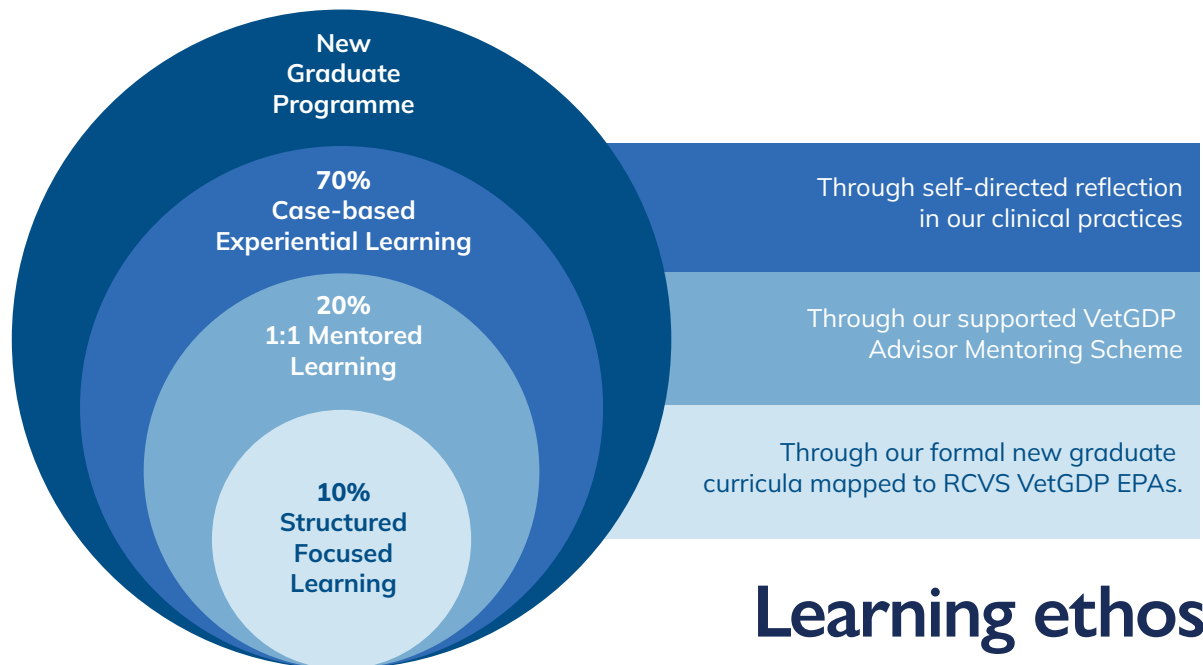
New Graduate Programme

70%
Case-based Experiential Learning

20%
1:1 Mentored Learning

10%
Structured Focused Learning

Through self-directed reflection in our clinical practices

Through our supported VetGDP Advisor Mentoring Scheme

Through our formal new graduate curricula mapped to RCVS VetGDP EPAs.

Learning ethos